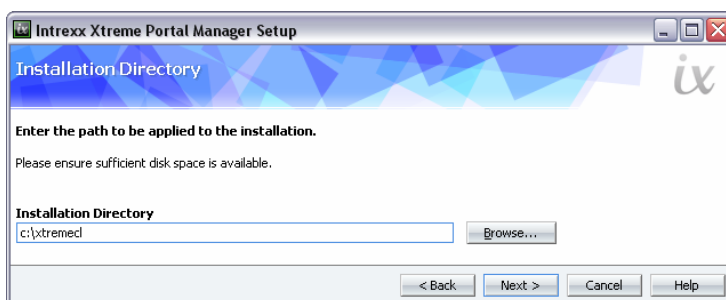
Intrexx Xtreme Portal Manager Setup

Installation Directory

ix

Enter the path to be applied to the installation.

Please ensure sufficient disk space is available.

Installation Directory

c:\xtremecl

Browse...

< Back

Next >

Cancel

Help